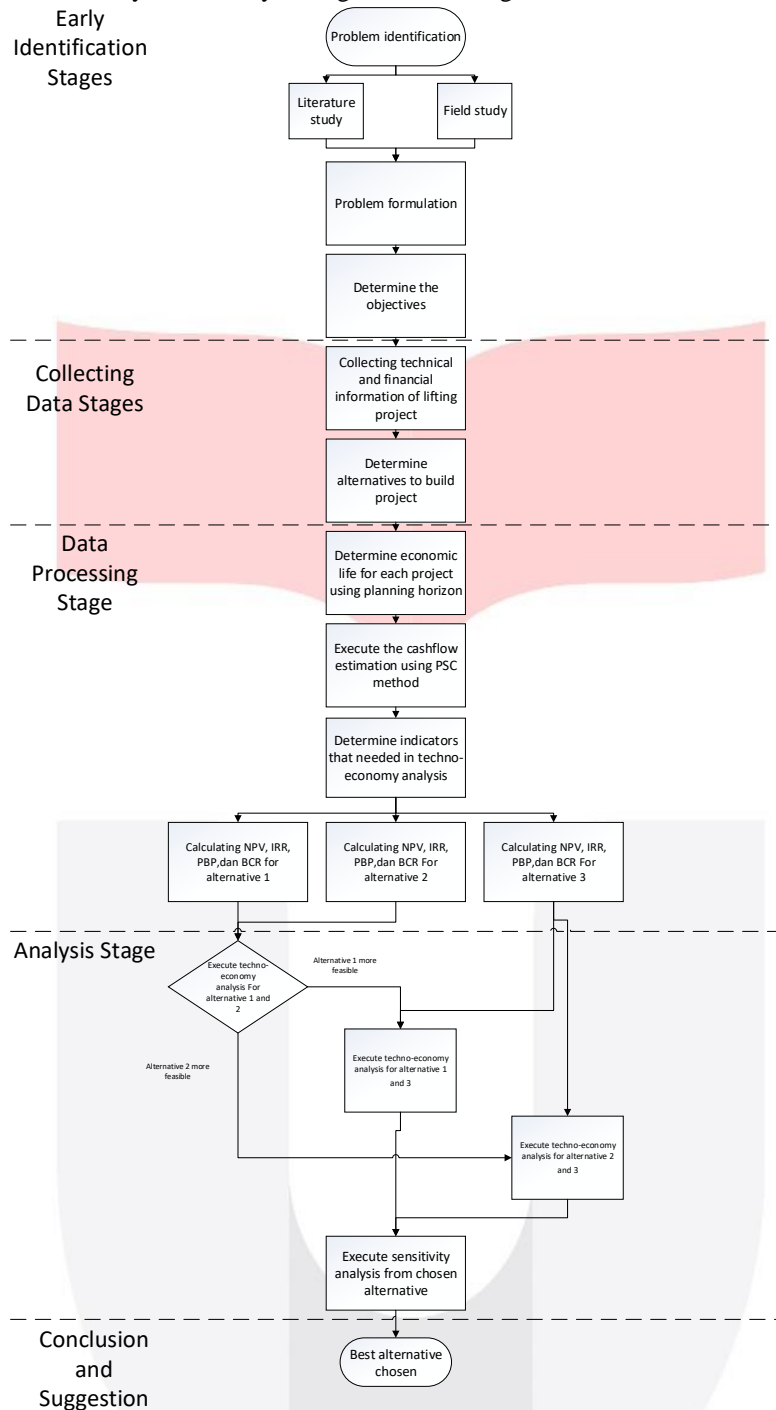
Early Identification Stages

Problem identification

Literature study

Field study

Problem formulation

Determine the objectives

Collecting Data Stages

Collecting technical and financial information of lifting project

Determine alternatives to build project

Data Processing Stage

Determine economic life for each project using planning horizon

Execute the cashflow estimation using PSC method

Determine indicators that needed in techno-economy analysis

Calculating NPV, IRR, PBP,dan BCR for alternative 1

Calculating NPV, IRR, PBP,dan BCR For alternative 2

Calculating NPV, IRR, PBP,dan BCR For alternative 3

Analysis Stage

Execute techno-economy analysis For alternative 1 and 2

Alternative 1 more feasible

Alternative 2 more feasible

Execute techno-economy analysis for alternative 1 and 3

Execute techno-economy analysis for alternative 2 and 3

Execute sensitivity analysis from chosen alternative

Conclusion and Suggestion

Best alternative chosen